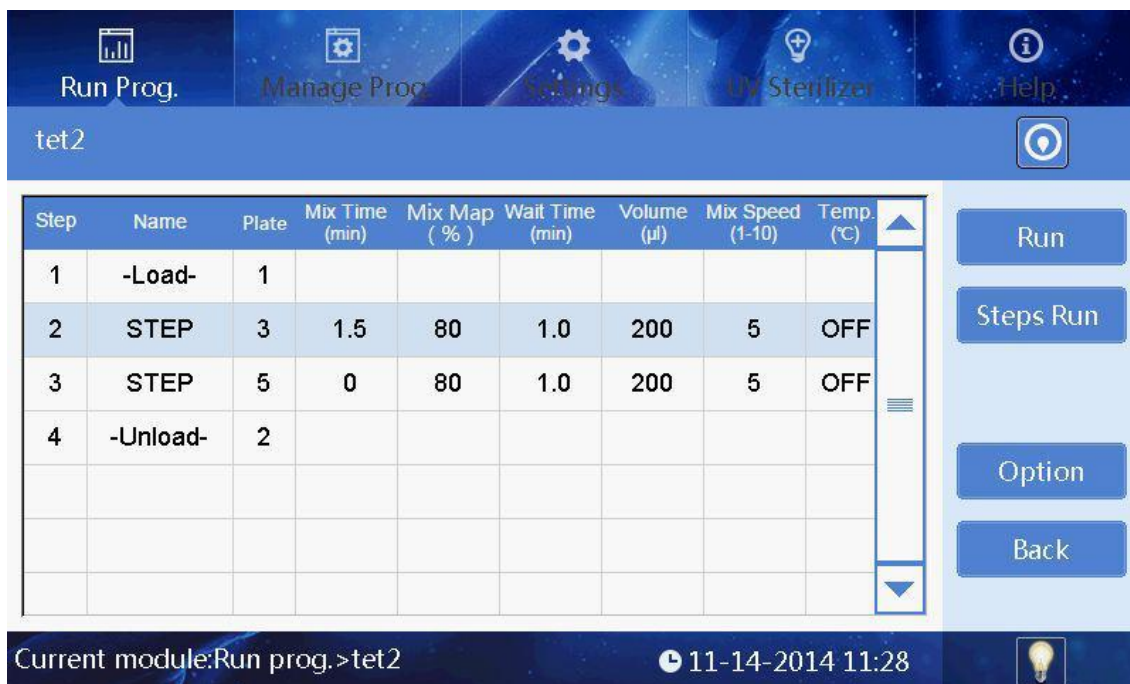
Run Prog.
Manage Prog.
Settings
UV Sterilizer
Help

tet2

| Step | Name | Plate | Mix Time (min) | Mix Map (%) | Wait Time (min) | Volume (μl) | Mix Speed (1-10) | Temp. (℃) |
|---|---|---|---|---|---|---|---|---|
| 1 | -Load- | 1 | | | | | | |
| 2 | STEP | 3 | 1.5 | 80 | 1.0 | 200 | 5 | OFF |
| 3 | STEP | 5 | 0 | 80 | 1.0 | 200 | 5 | OFF |
| 4 | -Unload- | 2 | | | | | | |
| | | | | | | | | |
| | | | | | | | | |
| | | | | | | | | |

Run
Steps Run
Option
Back

Current module:Run prog.>tet2
11-14-2014 11:28